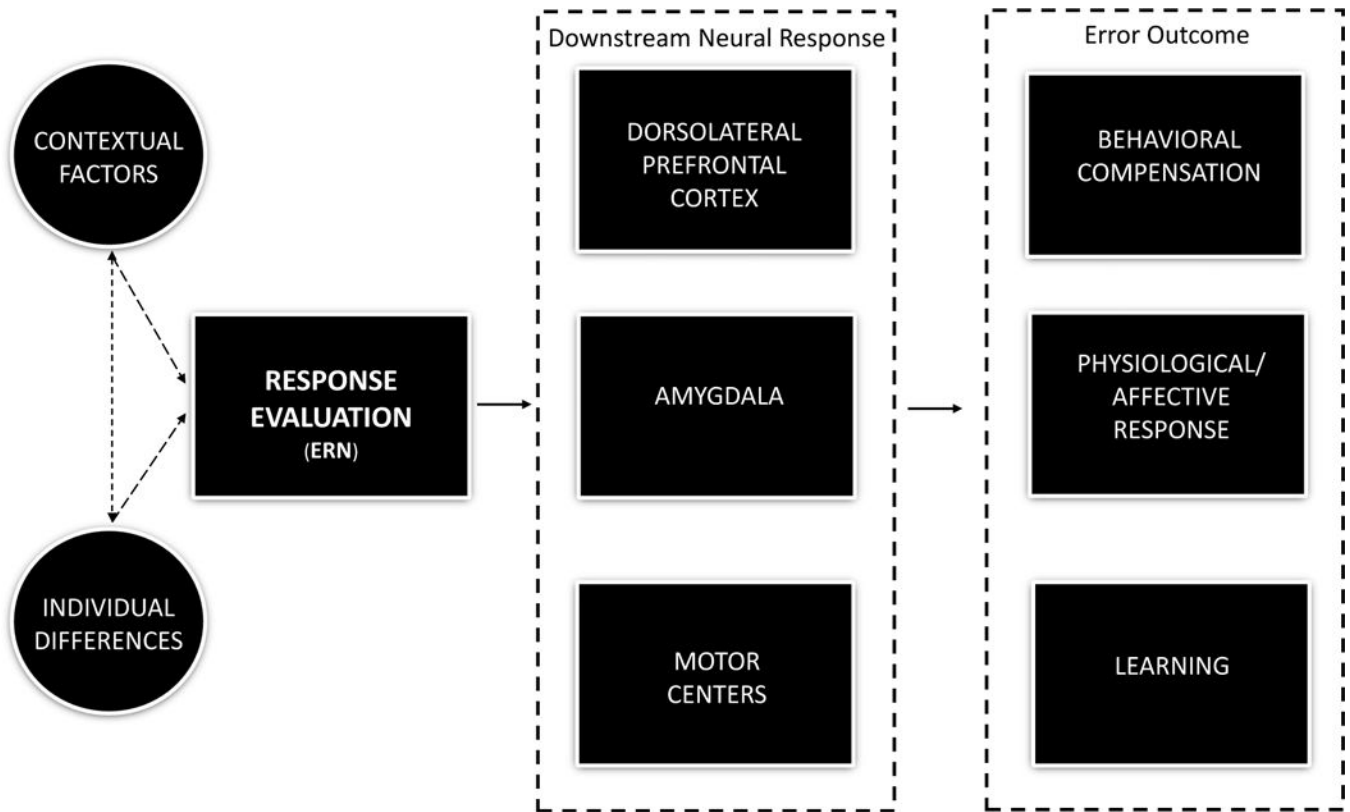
CONTEXTUAL FACTORS

INDIVIDUAL DIFFERENCES

RESPONSE EVALUATION (ERN)

Downstream Neural Response

DORSOLATERAL PREFRONTAL CORTEX

AMYGDALA

MOTOR CENTERS

Error Outcome

BEHAVIORAL COMPENSATION

PHYSIOLOGICAL/ AFFECTIVE RESPONSE

LEARNING